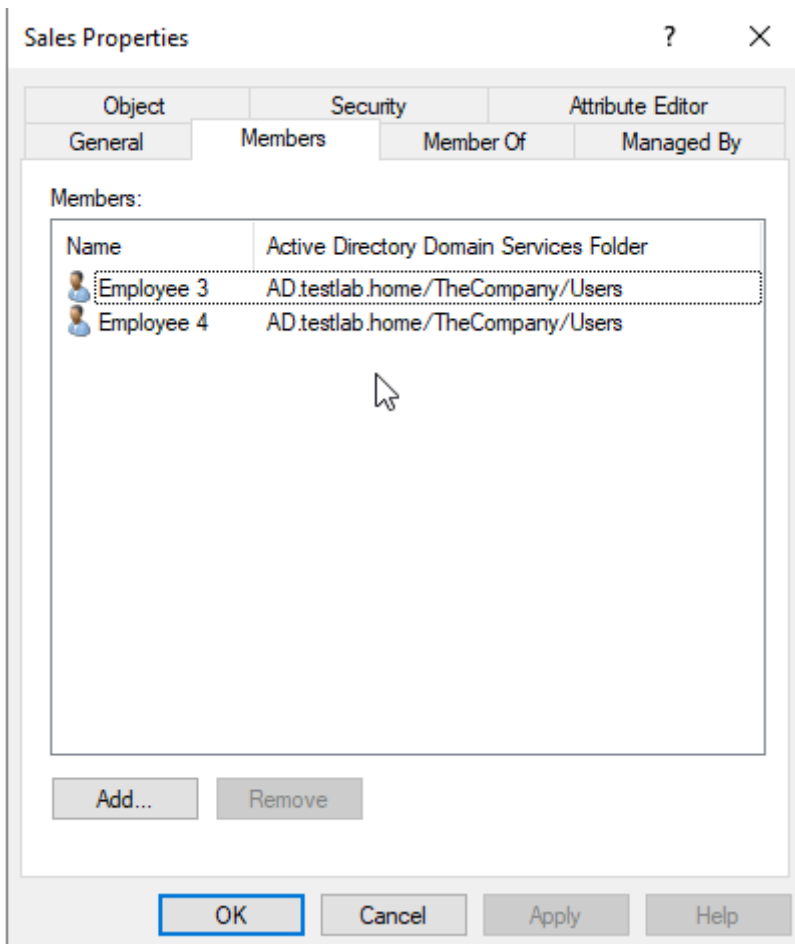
Sales Properties

?

X

Object

Security

Attribute Editor

General

Members

Member Of

Managed By

Members:

| Name | Active Directory Domain Services Folder |
|---|---|
| Employee 3 | AD.testlab.home/TheCompany/Users |
| Employee 4 | AD.testlab.home/TheCompany/Users |

Add...

Remove

OK

Cancel

Apply

Help